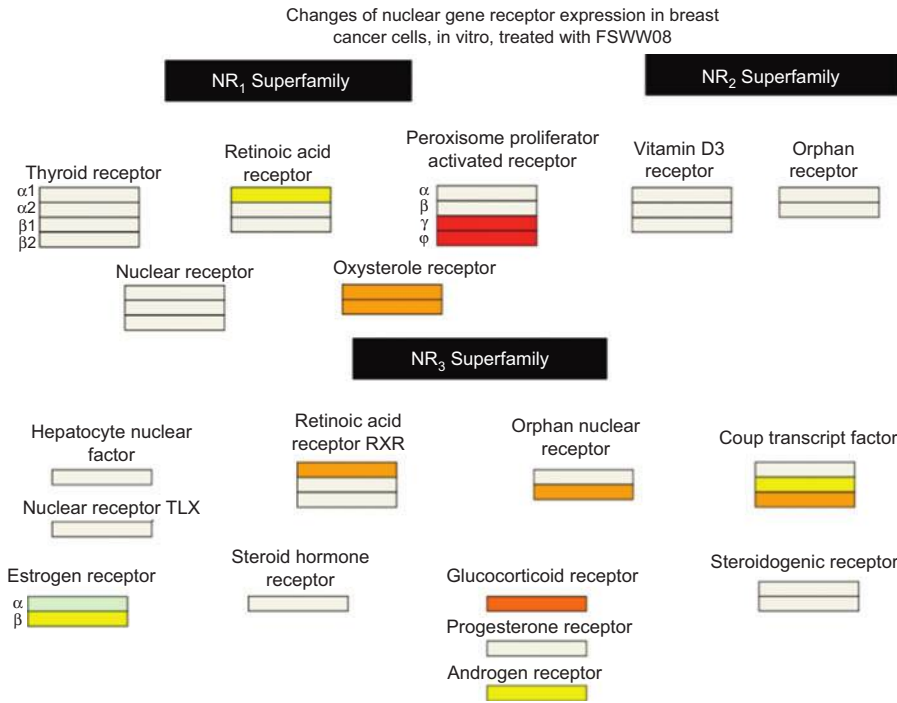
Changes of nuclear gene receptor expression in breast cancer cells, in vitro, treated with FSWW08

NR$_1$ Superfamily

NR$_2$ Superfamily

Thyroid receptor
$\alpha$1
$\alpha$2
$\beta$1
$\beta$2

Retinoic acid receptor

Peroxisome proliferator activated receptor
$\alpha$
$\beta$
$\gamma$
$\varphi$

Vitamin D3 receptor

Orphan receptor

Nuclear receptor

Oxysterole receptor

NR$_3$ Superfamily

Hepatocyte nuclear factor

Nuclear receptor TLX

Retinoic acid receptor RXR

Orphan nuclear receptor

Coup transcript factor

Estrogen receptor
$\alpha$
$\beta$

Steroid hormone receptor

Glucocorticoid receptor

Progesterone receptor

Androgen receptor

Steroidogenic receptor